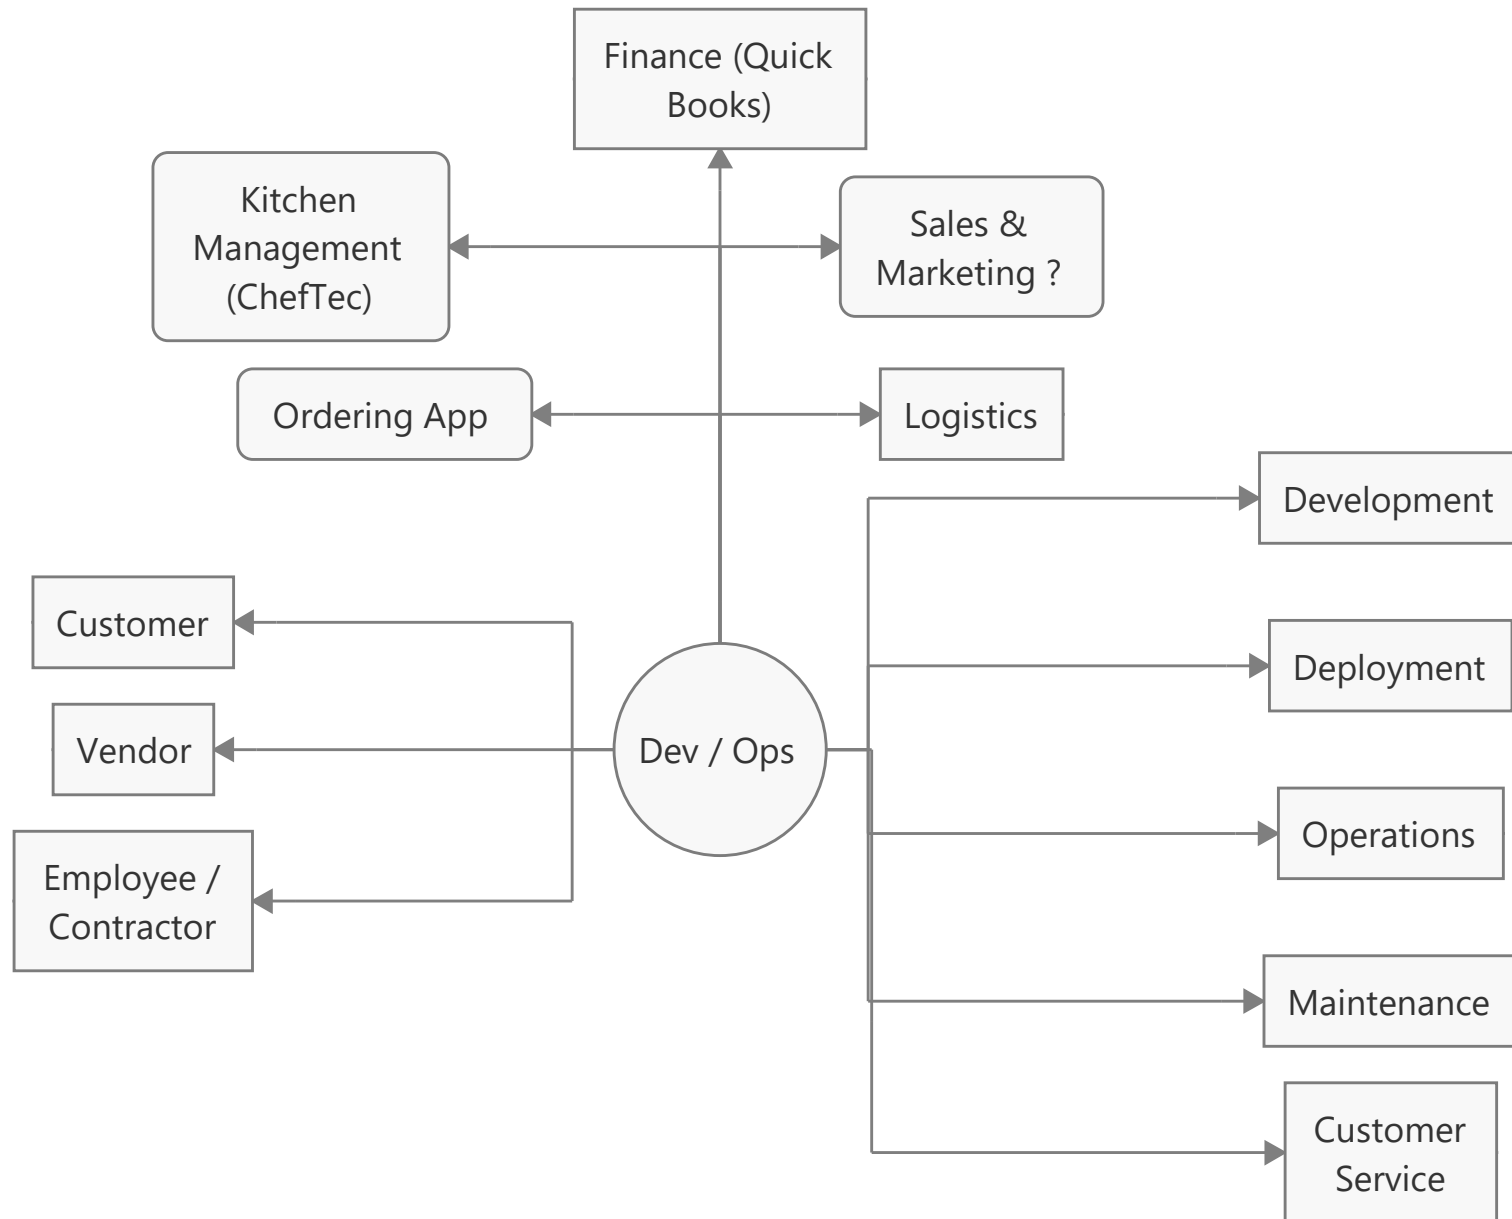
Finance (Quick Books)

Kitchen Management (ChefTec)

Sales & Marketing ?

Ordering App

Logistics

Development

Customer

Deployment

Vendor

Dev / Ops

Operations

Employee / Contractor

Maintenance

Customer Service